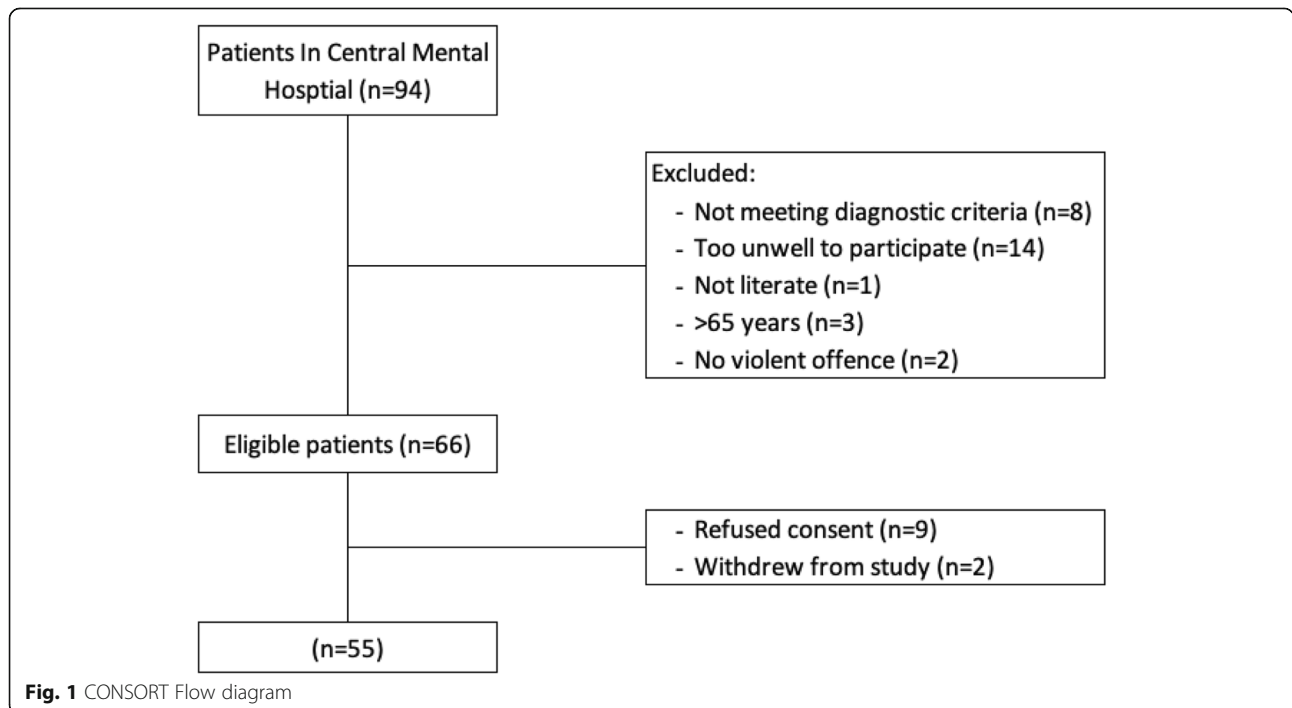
Patients In Central Mental Hosptial (n=94)

Excluded:
- Not meeting diagnostic criteria (n=8)
- Too unwell to participate (n=14)
- Not literate (n=1)
- >65 years (n=3)
- No violent offence (n=2)

Eligible patients (n=66)

- Refused consent (n=9)
- Withdrew from study (n=2)

(n=55)

**Fig. 1** CONSORT Flow diagram